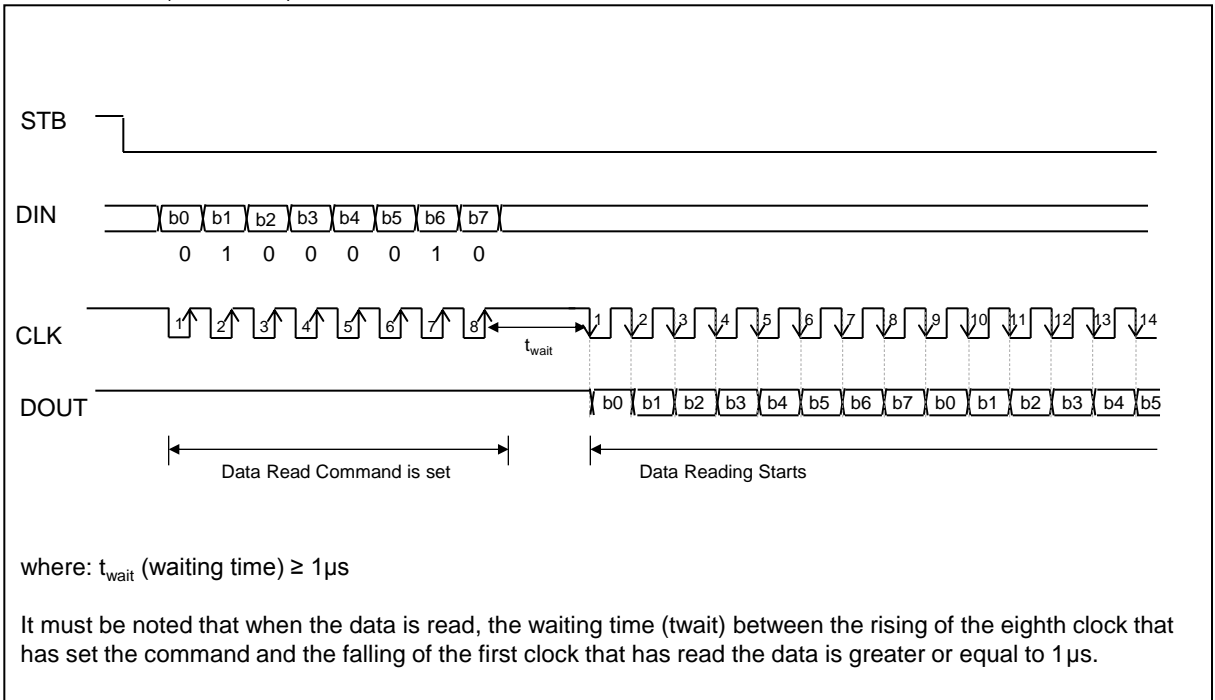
STB

DIN

b0 b1 b2 b3 b4 b5 b6 b7

0 1 0 0 0 0 1 0

CLK

1 2 3 4 5 6 7 8

$t_{wait}$

1 2 3 4 5 6 7 8 9 10 11 12 13 14

DOUT

b0 b1 b2 b3 b4 b5 b6 b7 b0 b1 b2 b3 b4 b5

Data Read Command is set

Data Reading Starts

where: $t_{wait}$ (waiting time) ≥ 1μs

It must be noted that when the data is read, the waiting time (twait) between the rising of the eighth clock that has set the command and the falling of the first clock that has read the data is greater or equal to 1μs.